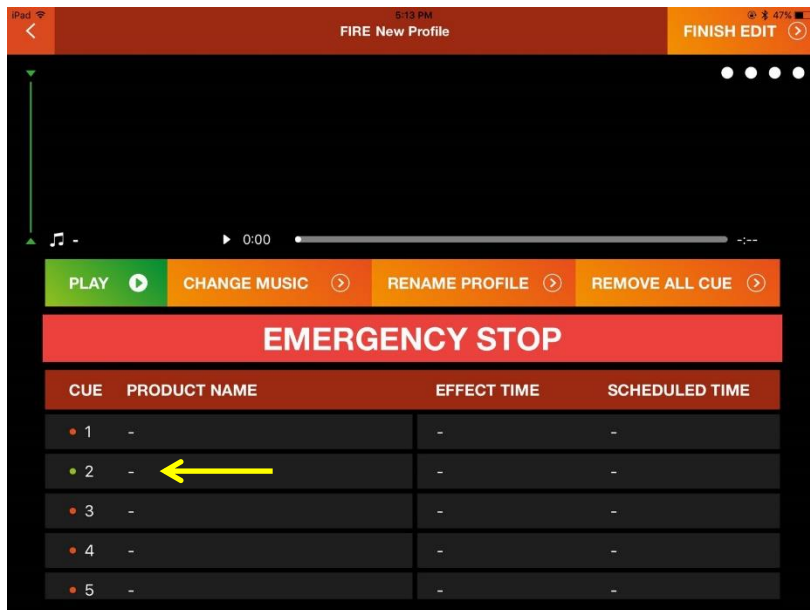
iPad 5:13 PM 47%

FIRE New Profile

FINISH EDIT

♫ -

0:00

-:--

PLAY

CHANGE MUSIC

RENAME PROFILE

REMOVE ALL CUE

EMERGENCY STOP

| CUE | PRODUCT NAME | EFFECT TIME | SCHEDULED TIME |
|---|---|---|---|
| 1 | - | - | - |
| 2 | - | - | - |
| 3 | - | - | - |
| 4 | - | - | - |
| 5 | - | - | - |